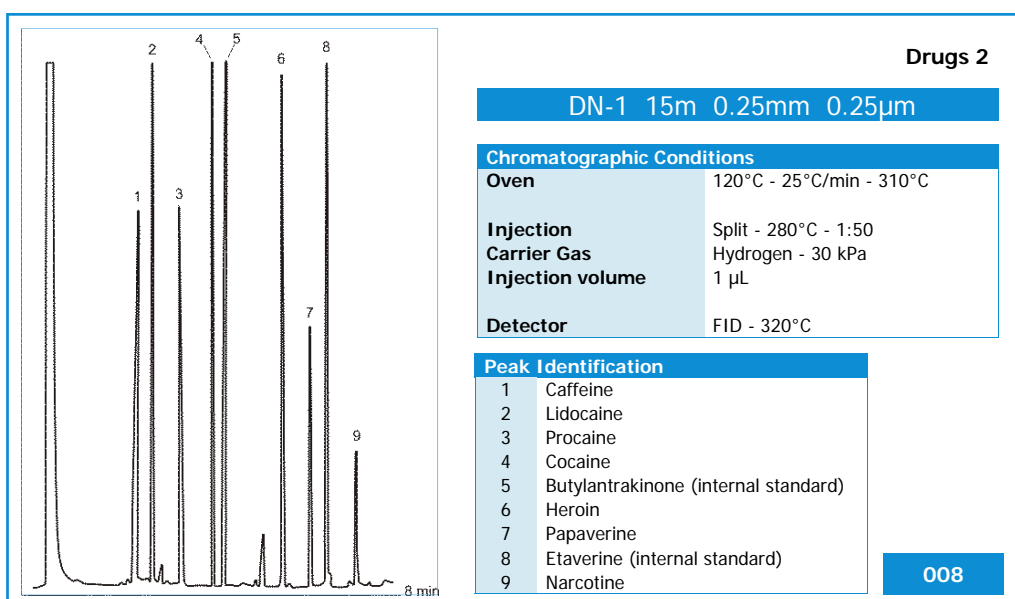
1 2 3 4 5 6 7 8 9

8 min

Drugs 2

DN-1 15m 0.25mm 0.25µm

| Chromatographic Conditions | |
|---|---|
| Oven | 120°C - 25°C/min - 310°C |
| Injection | Split - 280°C - 1:50 |
| Carrier Gas | Hydrogen - 30 kPa |
| Injection volume | 1 µL |
| Detector | FID - 320°C |

| Peak Identification | |
|---|---|
| 1 | Caffeine |
| 2 | Lidocaine |
| 3 | Procaine |
| 4 | Cocaine |
| 5 | Butylantrakinone (internal standard) |
| 6 | Heroin |
| 7 | Papaverine |
| 8 | Etaverine (internal standard) |
| 9 | Narcotine |

008